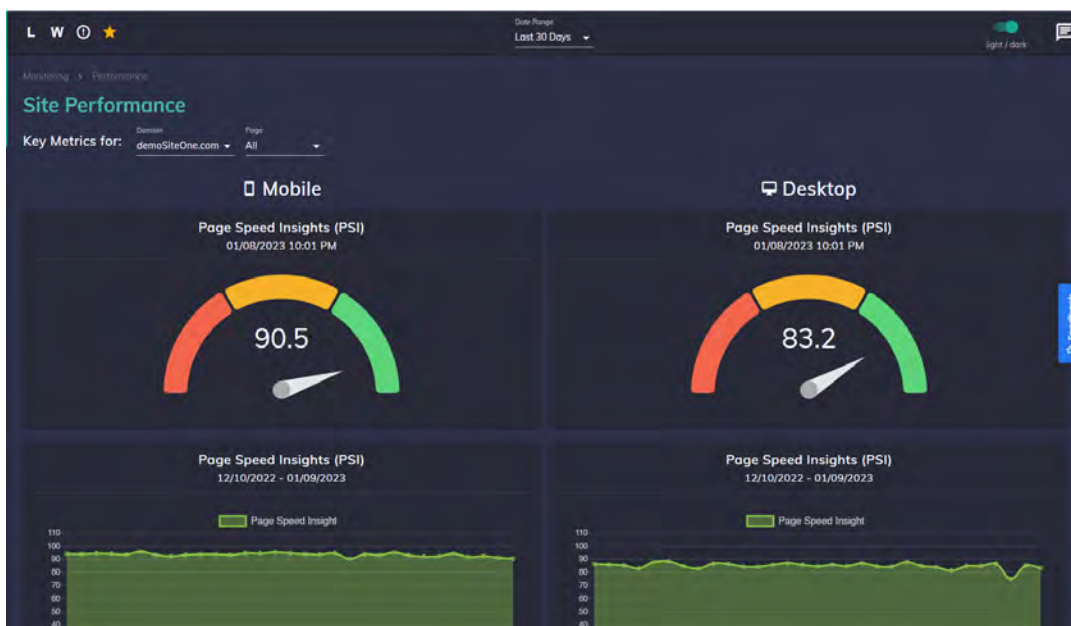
L W

Date Range
Last 30 Days

light / dark

Monitoring > Performance

Site Performance

Key Metrics for: Domain demoSiteOne.com Page All

Mobile

Desktop

Page Speed Insights (PSI)
01/08/2023 10:01 PM

90.5

Page Speed Insights (PSI)
01/08/2023 10:01 PM

83.2

Page Speed Insights (PSI)
12/10/2022 - 01/09/2023

Page Speed Insight

110
100
90
80
70
60
50
40

Page Speed Insights (PSI)
12/10/2022 - 01/09/2023

Page Speed Insight

110
100
90
80
70
60
50
40